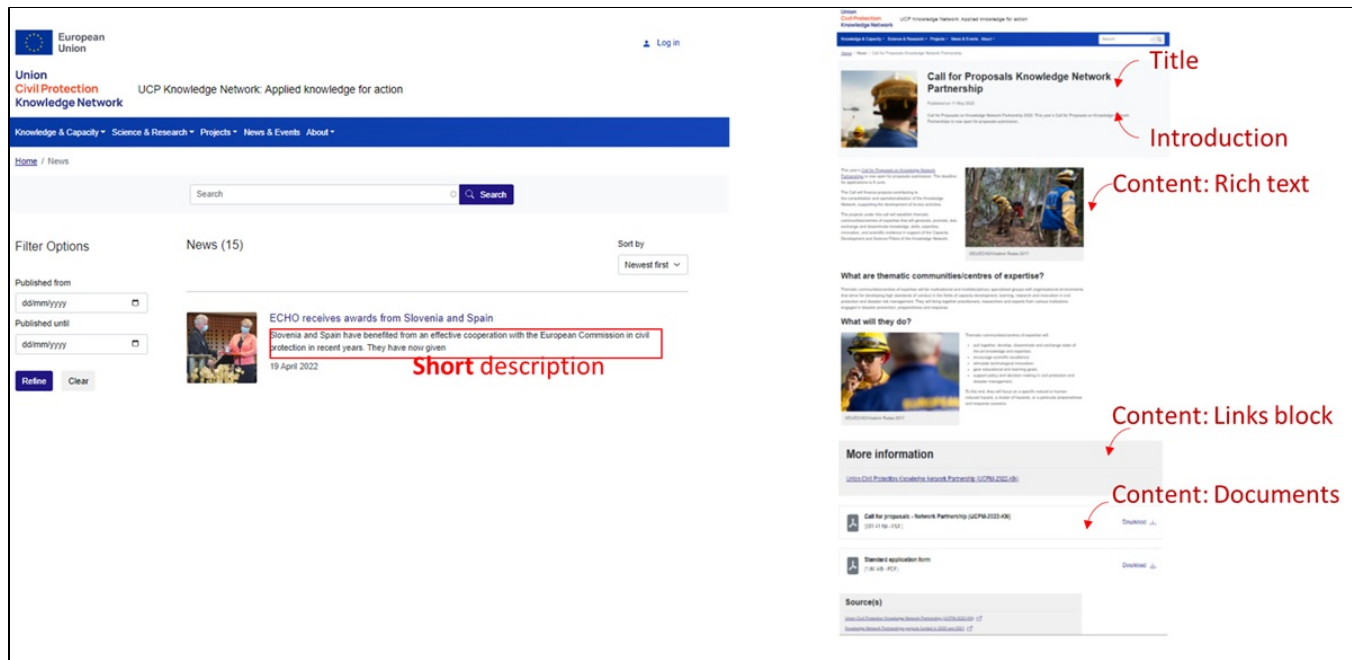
European Union

Log in

Union Civil Protection Knowledge Network

UCP Knowledge Network: Applied knowledge for action

Knowledge & Capacity ▾ Science & Research ▾ Projects ▾ News & Events About ▾

Home / News

Search

Search

Filter Options

Published from

dd/mm/yyyy

Published until

dd/mm/yyyy

Refine

Clear

News (15)

Sort by

Newest first

ECHO receives awards from Slovenia and Spain

Slovenia and Spain have benefited from an effective cooperation with the European Commission in civil protection in recent years. They have now given

19 April 2022

Short description

Union Civil Protection Knowledge Network

UCP Knowledge Network: Applied knowledge for action

Call for Proposals Knowledge Network Partnership

Title

Introduction

Content: Rich text

What are thematic communities/centres of expertise?

What will they do?

Content: Links block

More information

Content: Documents

Call for proposals - Network Partnership (UCPM-2022-KN)

Download

Standard application form

Download

Source(s)